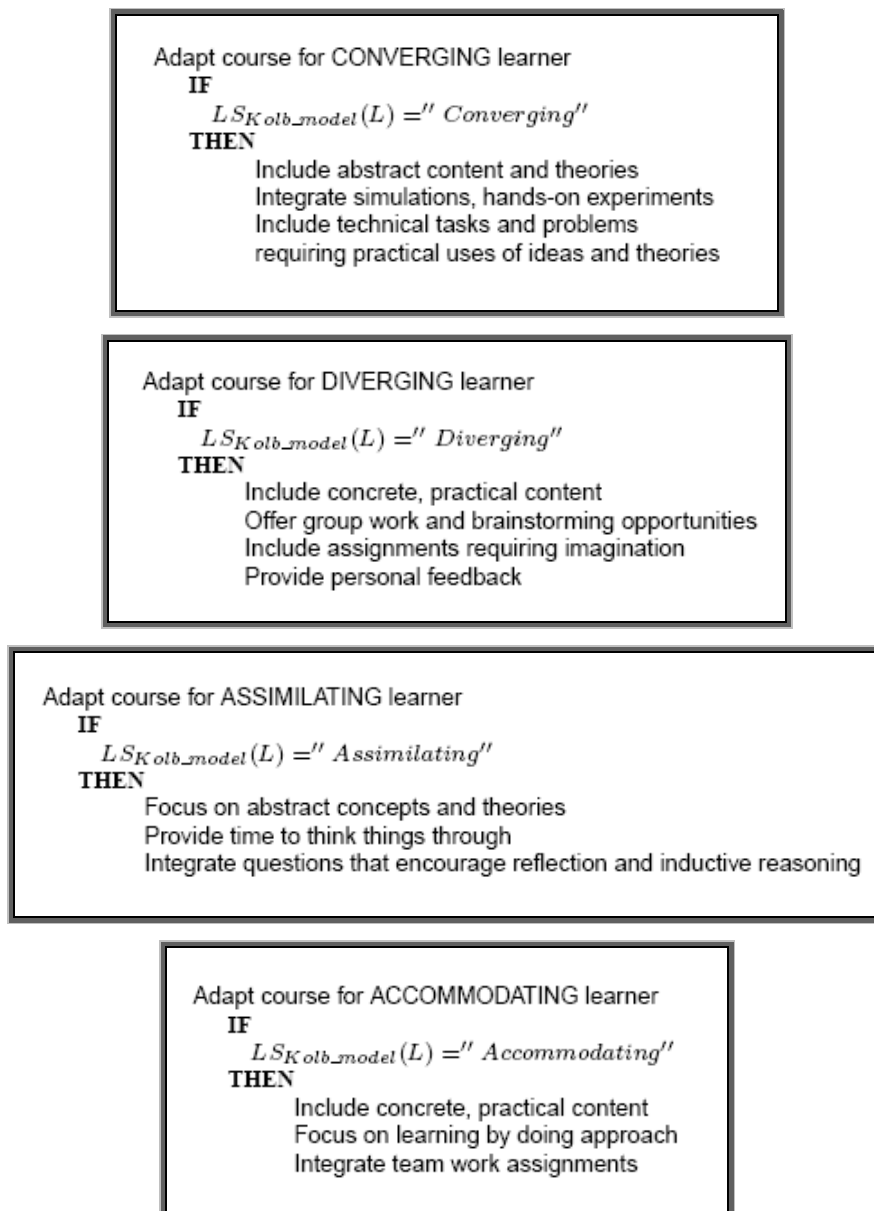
Adapt course for CONVERGING learner
IF
$LS_{Kolb\_model}(L) ='' Converging''$
THEN
Include abstract content and theories
Integrate simulations, hands-on experiments
Include technical tasks and problems
requiring practical uses of ideas and theories

Adapt course for DIVERGING learner
IF
$LS_{Kolb\_model}(L) ='' Diverging''$
THEN
Include concrete, practical content
Offer group work and brainstorming opportunities
Include assignments requiring imagination
Provide personal feedback

Adapt course for ASSIMILATING learner
IF
$LS_{Kolb\_model}(L) ='' Assimilating''$
THEN
Focus on abstract concepts and theories
Provide time to think things through
Integrate questions that encourage reflection and inductive reasoning

Adapt course for ACCOMMODATING learner
IF
$LS_{Kolb\_model}(L) ='' Accommodating''$
THEN
Include concrete, practical content
Focus on learning by doing approach
Integrate team work assignments